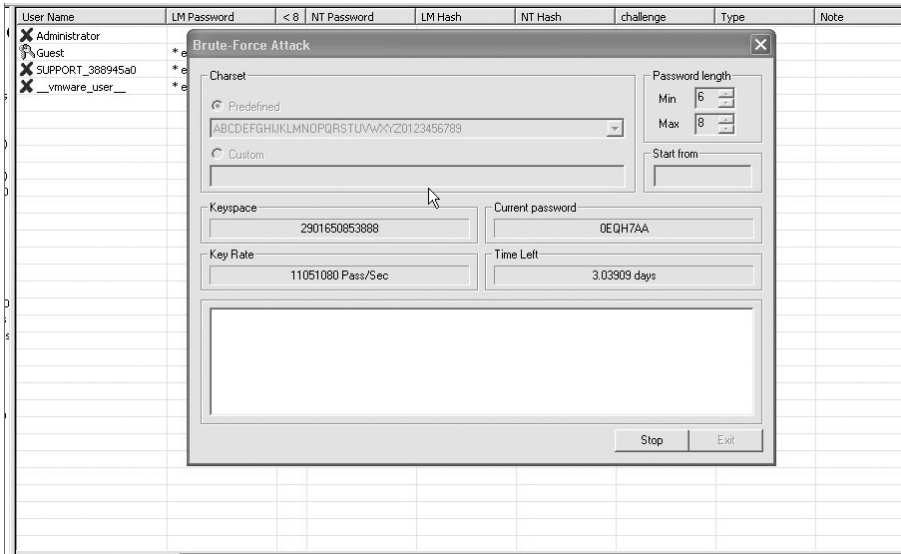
| User Name | LM Password | < 8 | NT Password | LM Hash | NT Hash | challenge | Type | Note |
|---|---|---|---|---|---|---|---|---|
| Administrator | | | | | | | | |
| Guest | * e | | | | | | | |
| SUPPORT_388945a0 | * e | | | | | | | |
| __vmware_user__ | * e | | | | | | | |

Brute-Force Attack

Charset

Predefined

ABCDEFGHIJKLMNOPQRSTUVWXYZ0123456789

Custom

Password length

Min 6

Max 8

Start from

Keyspace

2901650853888

Current password

0EQH7AA

Key Rate

11051080 Pass/Sec

Time Left

3.03909 days

Stop

Exit